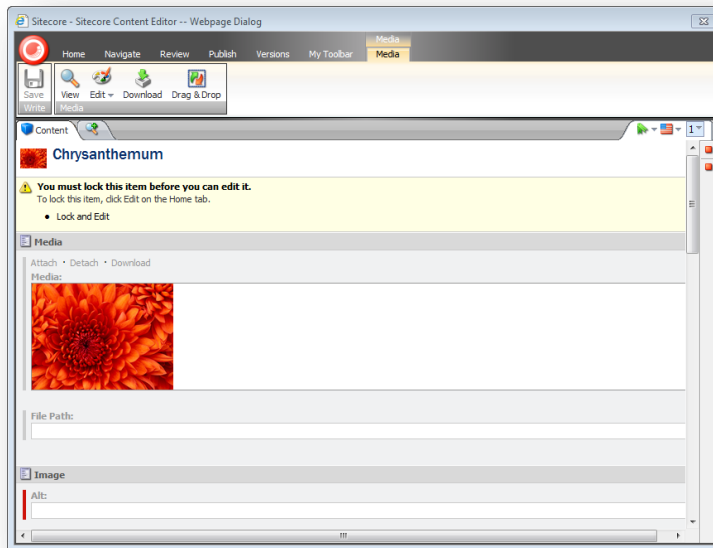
Sitecore - Sitecore Content Editor -- Webpage Dialog

Media

Home Navigate Review Publish Versions My Toolbar Media

Save View Edit Download Drag & Drop

Write Media

Content

1

Chrysanthemum

You must lock this item before you can edit it.
To lock this item, click Edit on the Home tab.

- Lock and Edit

Media

Attach · Detach · Download

Media:

File Path:

Image

Alt: